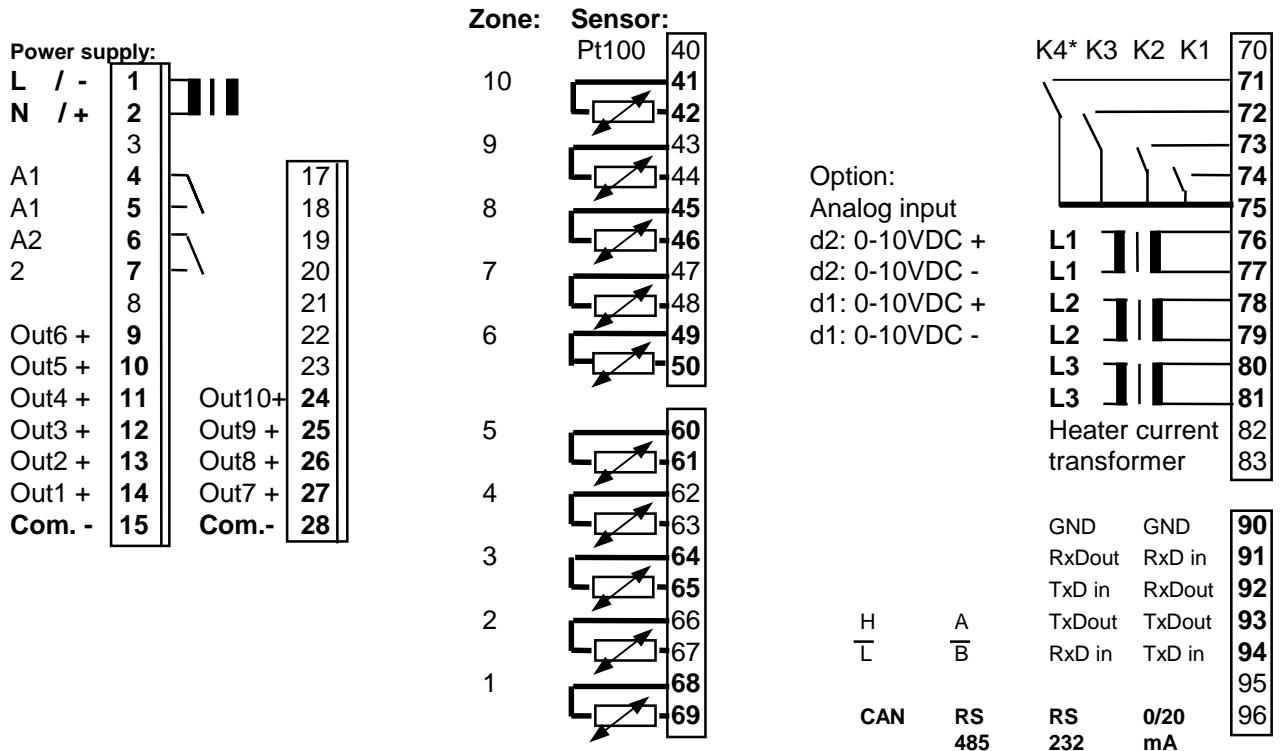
Power supply:

| | |
|---|---|
| L / - | 1 |
| N / + | 2 |
| | 3 |
| A1 | 4 |
| A1 | 5 |
| A2 | 6 |
| 2 | 7 |
| | 8 |
| Out6 + | 9 |
| Out5 + | 10 |
| Out4 + | 11 |
| Out3 + | 12 |
| Out2 + | 13 |
| Out1 + | 14 |
| Com. - | 15 |

| | |
|---|---|
| | 17 |
| | 18 |
| | 19 |
| | 20 |
| | 21 |
| | 22 |
| | 23 |
| Out10+ | 24 |
| Out9 + | 25 |
| Out8 + | 26 |
| Out7 + | 27 |
| Com.- | 28 |

Zone: Sensor:
Pt100 40
10 41 42
9 43 44
8 45 46
7 47 48
6 49 50
5 60 61
4 62 63
3 64 65
2 66 67
1 68 69

K4* K3 K2 K1 70
71
72
73
74
75

Option:
Analog input
d2: 0-10VDC + L1 76
d2: 0-10VDC - L1 77
d1: 0-10VDC + L2 78
d1: 0-10VDC - L2 79
L3 80
L3 81
Heater current 82
transformer 83

| CAN | RS 485 | RS 232 | 0/20 mA | |
|---|---|---|---|---|
| | | GND | GND | 90 |
| | | RxDout | RxD in | 91 |
| | | TxD in | RxDout | 92 |
| H | A | TxDout | TxDout | 93 |
| L | B | RxD in | TxD in | 94 |
| | | | | 95 |
| | | | | 96 |